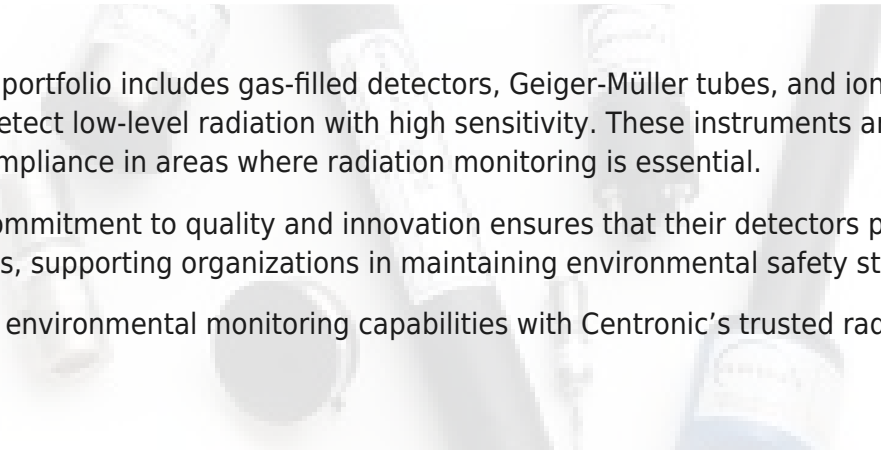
portfolio includes gas-filled detectors, Geiger-Müller tubes, and ion etect low-level radiation with high sensitivity. These instruments ar mpliance in areas where radiation monitoring is essential.

ommitment to quality and innovation ensures that their detectors p s, supporting organizations in maintaining environmental safety st

environmental monitoring capabilities with Centronic’s trusted rad